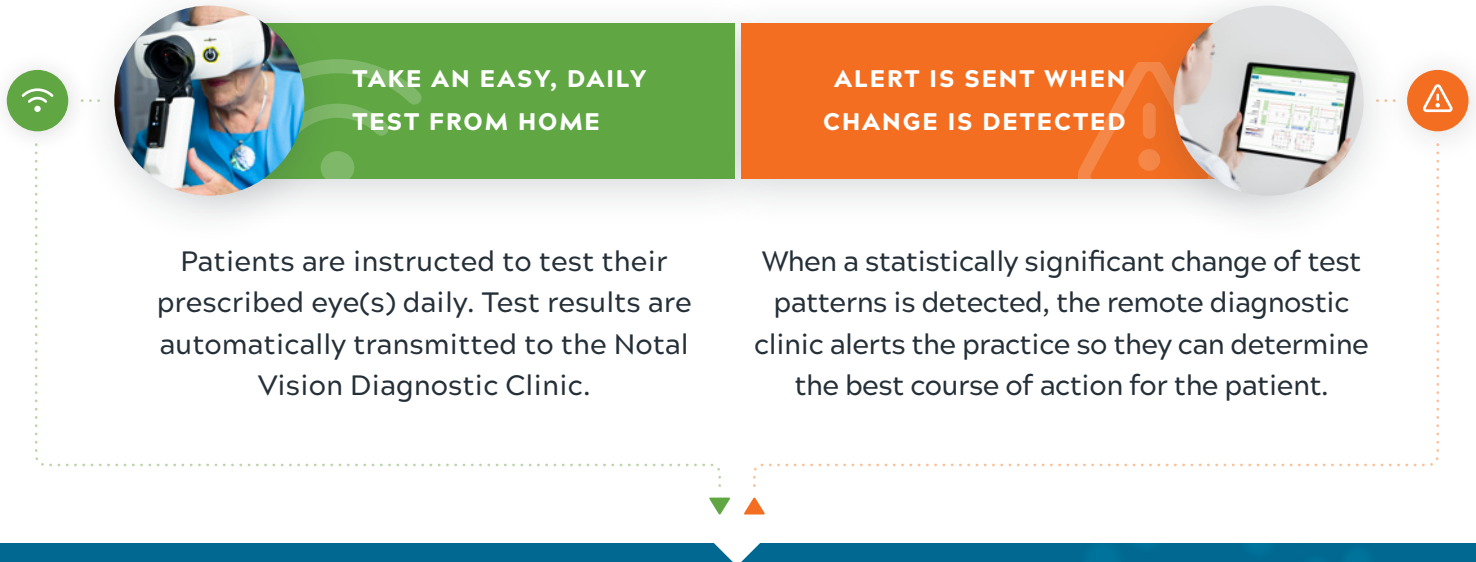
TAKE AN EASY, DAILY TEST FROM HOME

ALERT IS SENT WHEN CHANGE IS DETECTED

Patients are instructed to test their prescribed eye(s) daily. Test results are automatically transmitted to the Notal Vision Diagnostic Clinic.

When a statistically significant change of test patterns is detected, the remote diagnostic clinic alerts the practice so they can determine the best course of action for the patient.